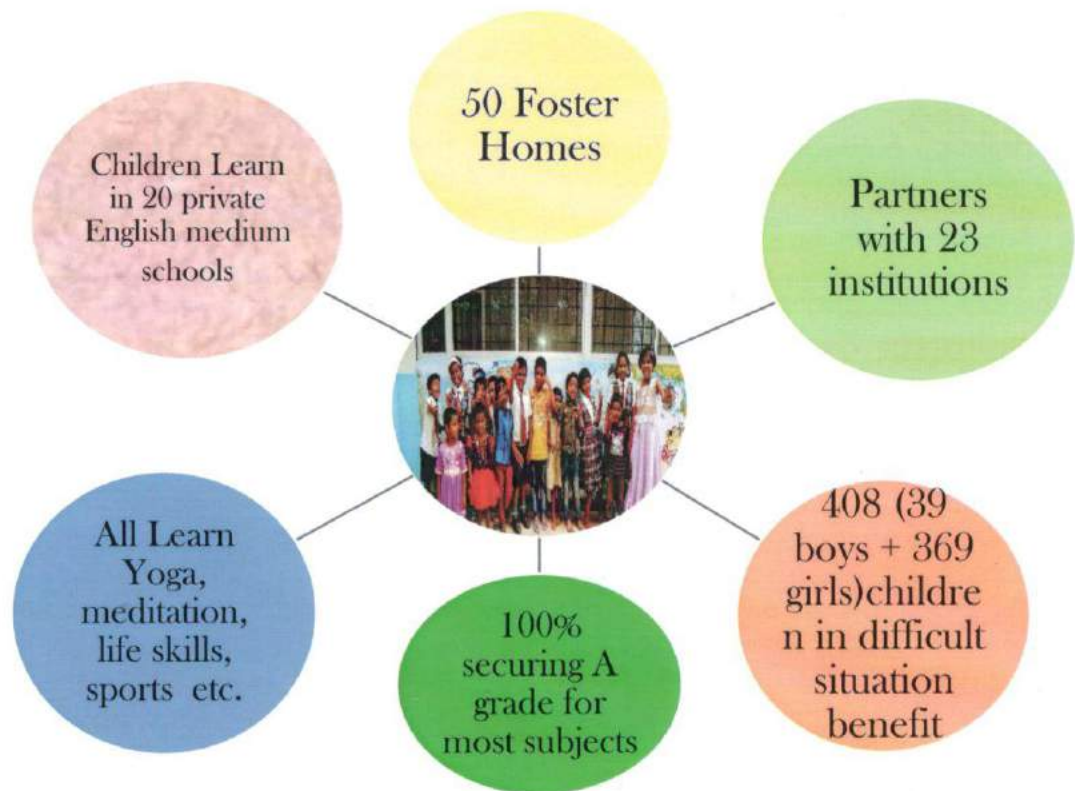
50 Foster Homes

Children Learn in 20 private English medium schools

Partners with 23 institutions

All Learn Yoga, meditation, life skills, sports etc.

100% securing A grade for most subjects

408 (39 boys + 369 girls)children in difficult situation benefit